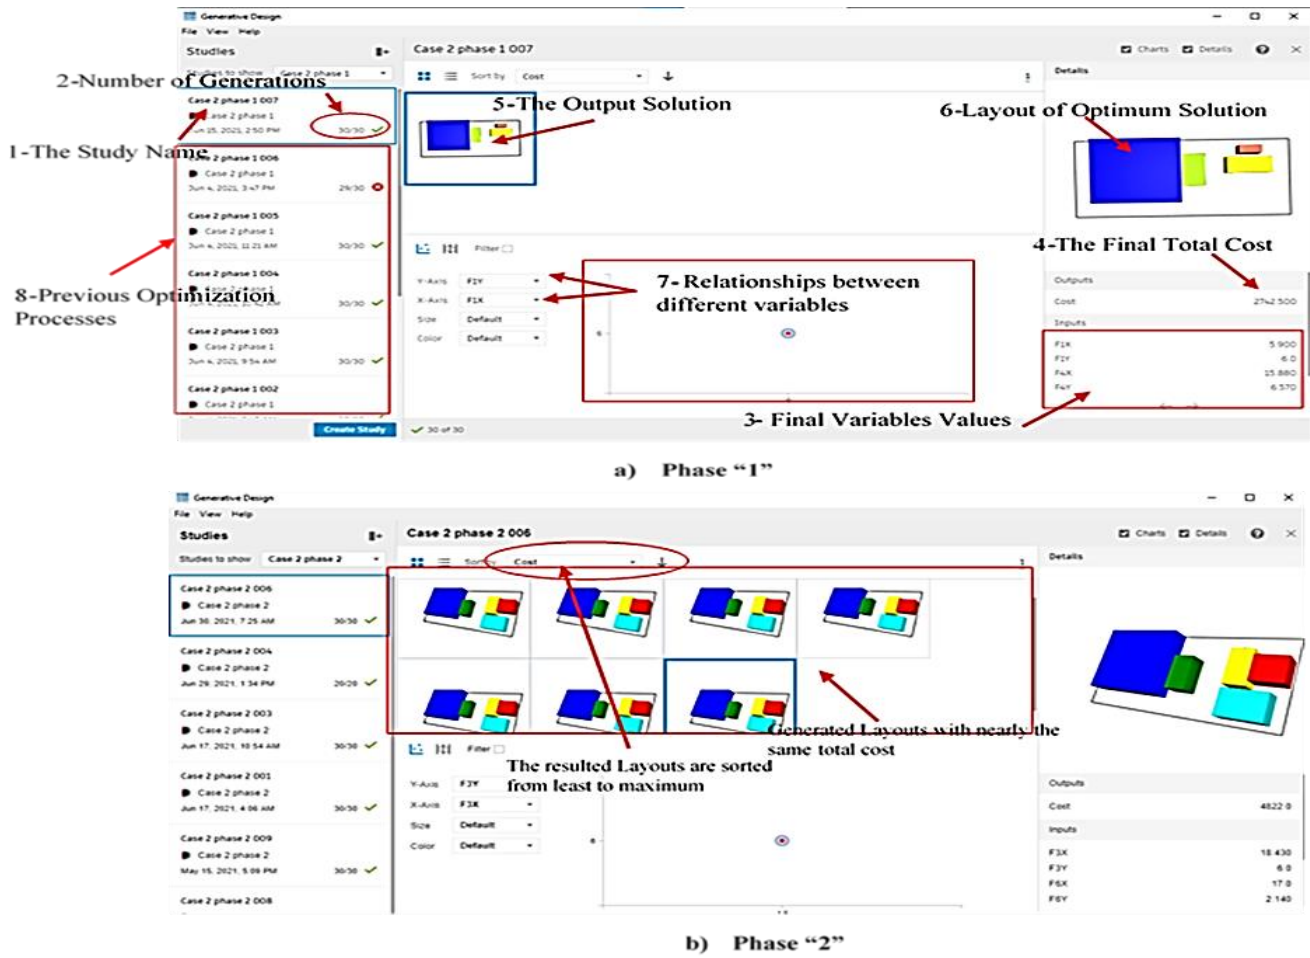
Generative Design
File View Help
Studies
Studies to show Case 2 phase 1
Case 2 phase 1 007
Case 2 phase 1
Jun 15, 2021, 2:50 PM 30/30
Case 2 phase 1 006
Case 2 phase 1
Jun 4, 2021, 3:47 PM 29/30
Case 2 phase 1 005
Case 2 phase 1
Jun 4, 2021, 11:21 AM 30/30
Case 2 phase 1 004
Case 2 phase 1
30/30
Case 2 phase 1 003
Case 2 phase 1
Jun 4, 2021, 9:54 AM 30/30
Case 2 phase 1 002
Case 2 phase 1
Create Study

2-Number of Generations
1-The Study Name
8-Previous Optimization Processes

Case 2 phase 1 007
Sort by Cost
5-The Output Solution
Filter
Y-Axis F1Y
X-Axis F1X
Size Default
Color Default
7- Relationships between different variables
30 of 30

Charts Details
Details
6-Layout of Optimum Solution
4-The Final Total Cost
Outputs
Cost 2742.500
Inputs
F1X 5.900
F1Y 6.0
F4X 15.880
F4Y 6.570
3- Final Variables Values

a) Phase “1”

Generative Design
File View Help
Studies
Studies to show Case 2 phase 2
Case 2 phase 2 006
Case 2 phase 2
Jun 30, 2021, 7:25 AM 30/30
Case 2 phase 2 004
Case 2 phase 2
Jun 29, 2021, 1:34 PM 20/20
Case 2 phase 2 003
Case 2 phase 2
Jun 17, 2021, 10:54 AM 30/30
Case 2 phase 2 001
Case 2 phase 2
Jun 17, 2021, 4:06 AM 30/30
Case 2 phase 2 009
Case 2 phase 2
May 15, 2021, 5:09 PM 30/30
Case 2 phase 2 008

Case 2 phase 2 006
Sort by Cost
Filter
Y-Axis F3Y
X-Axis F3X
Size Default
Color Default
Generated Layouts with nearly the same total cost
The resulted Layouts are sorted from least to maximum

Charts Details
Details
Outputs
Cost 4822.0
Inputs
F3X 18.430
F3Y 6.0
F6X 17.0
F6Y 2.140

b) Phase “2”